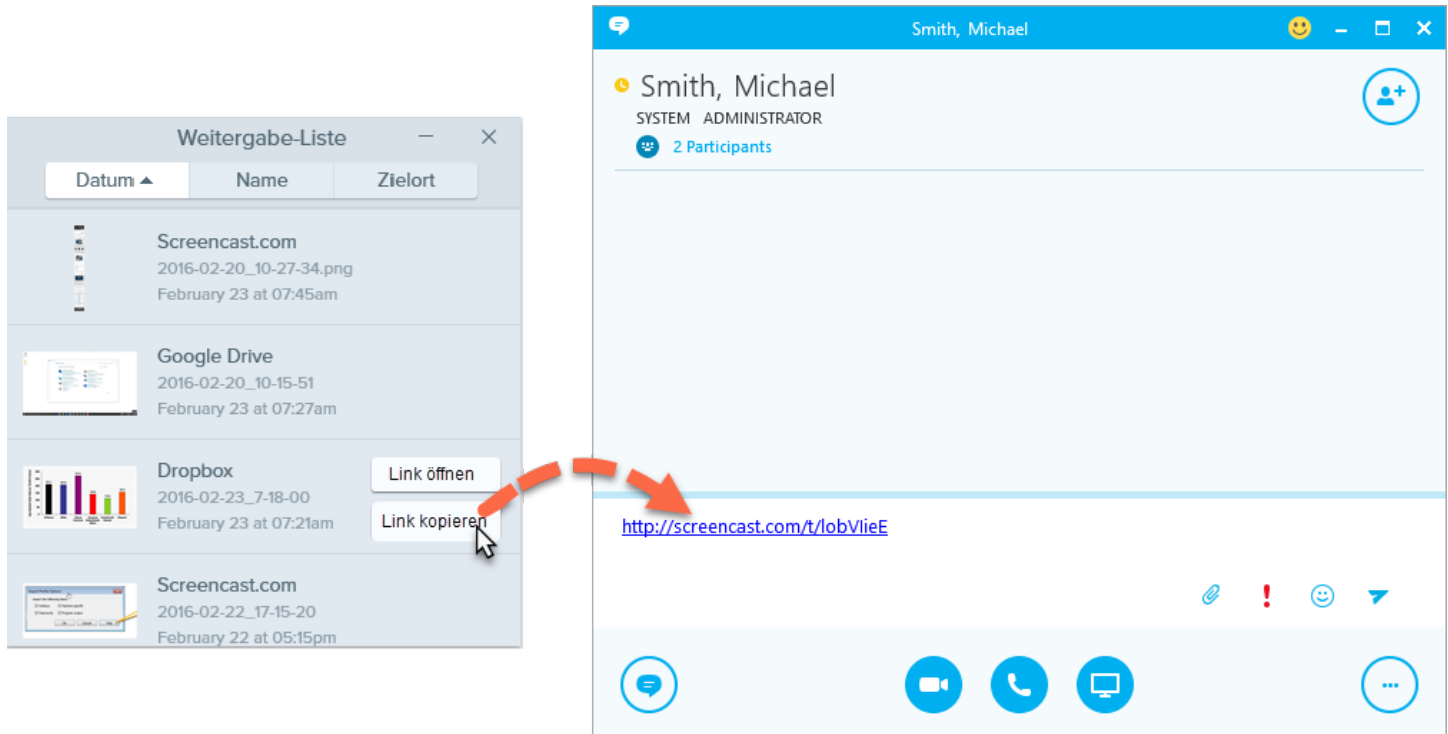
Weitergabe-Liste

| Datum ▲ | Name | Zielort |
|---|---|---|

Screencast.com
2016-02-20_10-27-34.png
February 23 at 07:45am

Google Drive
2016-02-20_10-15-51
February 23 at 07:27am

Dropbox
2016-02-23_7-18-00
February 23 at 07:21am

Link öffnen

Link kopieren

Screencast.com
2016-02-22_17-15-20
February 22 at 05:15pm

Smith, Michael

Smith, Michael
SYSTEM ADMINISTRATOR
2 Participants

http://screencast.com/t/lobVlieE

!

...